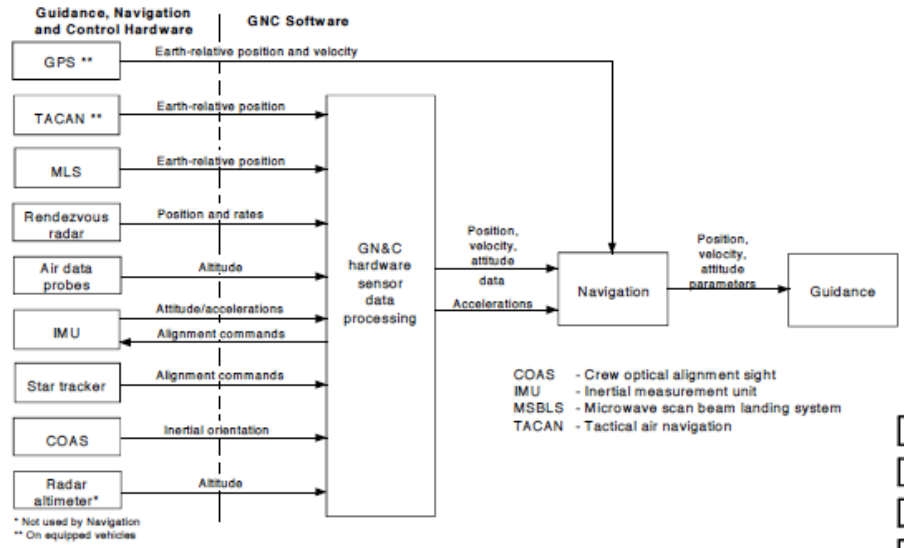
Guidance, Navigation and Control Hardware

GNC Software

GPS **

Earth-relative position and velocity

TACAN **

Earth-relative position

MLS

Earth-relative position

Rendezvous radar

Position and rates

Air data probes

Altitude

IMU

Attitude/accelerations

Alignment commands

Star tracker

Alignment commands

COAS

Inertial orientation

Radar altimeter*

Altitude

GN&C hardware sensor data processing

Position, velocity, attitude data

Accelerations

Navigation

Position, velocity, attitude parameters

Guidance

COAS - Crew optical alignment sight
IMU - Inertial measurement unit
MSBLS - Microwave scan beam landing system
TACAN - Tactical air navigation

* Not used by Navigation
** On equipped vehicles